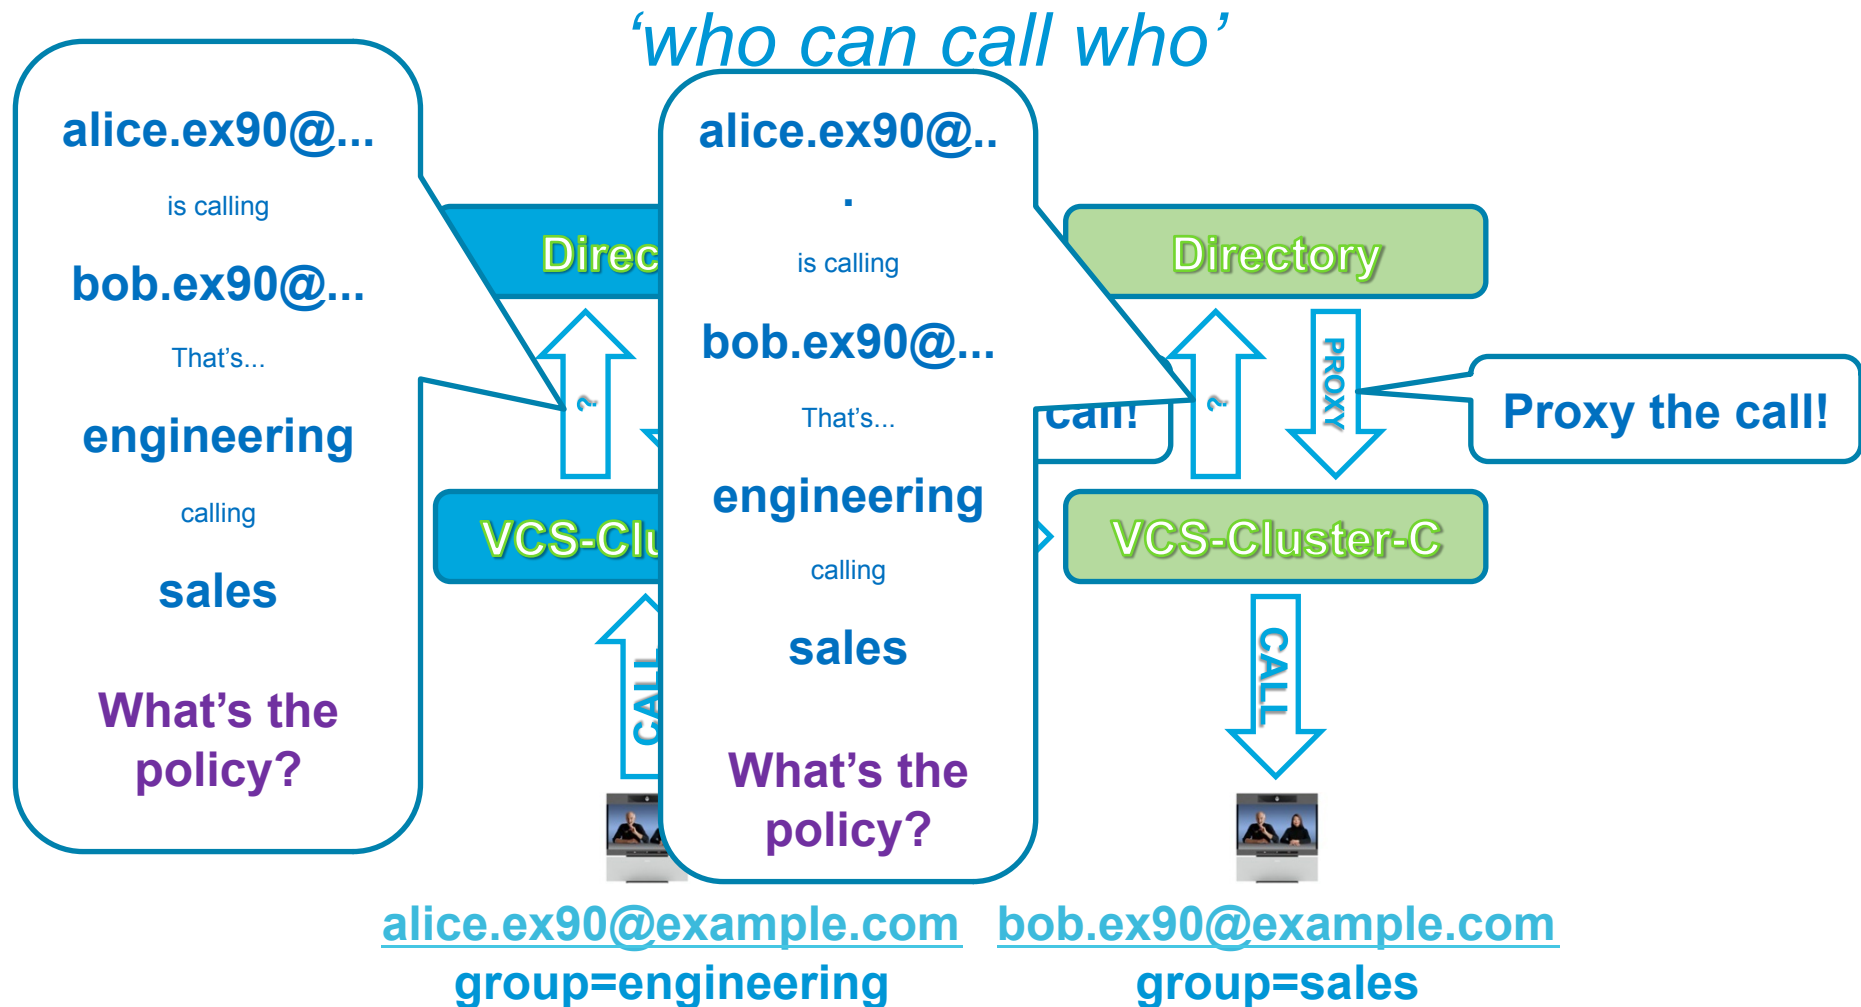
‘who can call who’

alice.ex90@...

is calling

bob.ex90@...

That’s...

engineering

calling

sales

What’s the policy?

Direc

?

VCS-Clu

CALL

alice.ex90@..
.

is calling

bob.ex90@...

That’s...

engineering

calling

sales

What’s the policy?

call!

Directory

?

PROXY

Proxy the call!

VCS-Cluster-C

CALL

alice.ex90@example.com
group=engineering

bob.ex90@example.com
group=sales